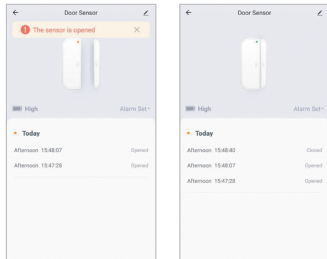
Door Sensor

The sensor is opened

High

Alarm Set

Today

Afternoon 15:48:07 Opened

Afternoon 15:47:28 Opened

Door Sensor

High

Alarm Set

Today

Afternoon 15:48:40 Closed

Afternoon 15:48:07 Opened

Afternoon 15:47:28 Opened